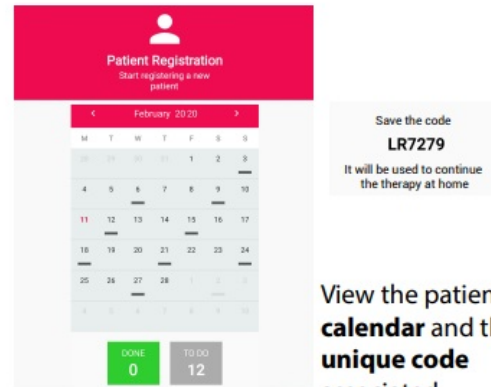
Patient Registration
Start registering a new patient

<
February 2020
>

| M | T | W | T | F | S | S |
|---|---|---|---|---|---|---|
| 28 | 29 | 30 | 31 | 1 | 2 | 3 |
| 4 | 5 | 6 | 7 | 8 | 9 | 10 |
| 11 | 12 | 13 | 14 | 15 | 16 | 17 |
| 18 | 19 | 20 | 21 | 22 | 23 | 24 |
| 25 | 26 | 27 | 28 | 1 | 2 | 3 |
| 4 | 5 | 6 | 7 | 8 | 9 | 10 |

DONE
0

TO DO
12

Save the code
LR7279
It will be used to continue the therapy at home

View the patien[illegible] **calendar** and th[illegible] **unique code** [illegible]